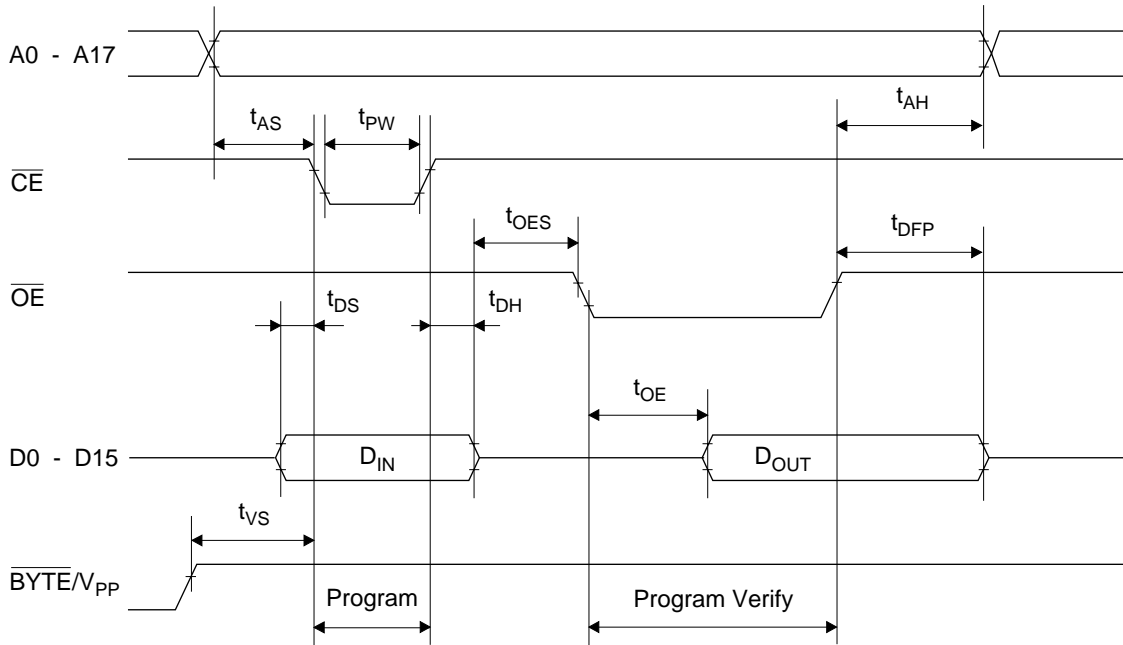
A0 - A17

$t_{AS}$

$t_{PW}$

$t_{AH}$

$\overline{CE}$

$t_{OES}$

$t_{DFP}$

$\overline{OE}$

$t_{DS}$

$t_{DH}$

$t_{OE}$

D0 - D15

$D_{IN}$

$D_{OUT}$

$t_{VS}$

$\overline{BYTE}/V_{PP}$

Program

Program Verify